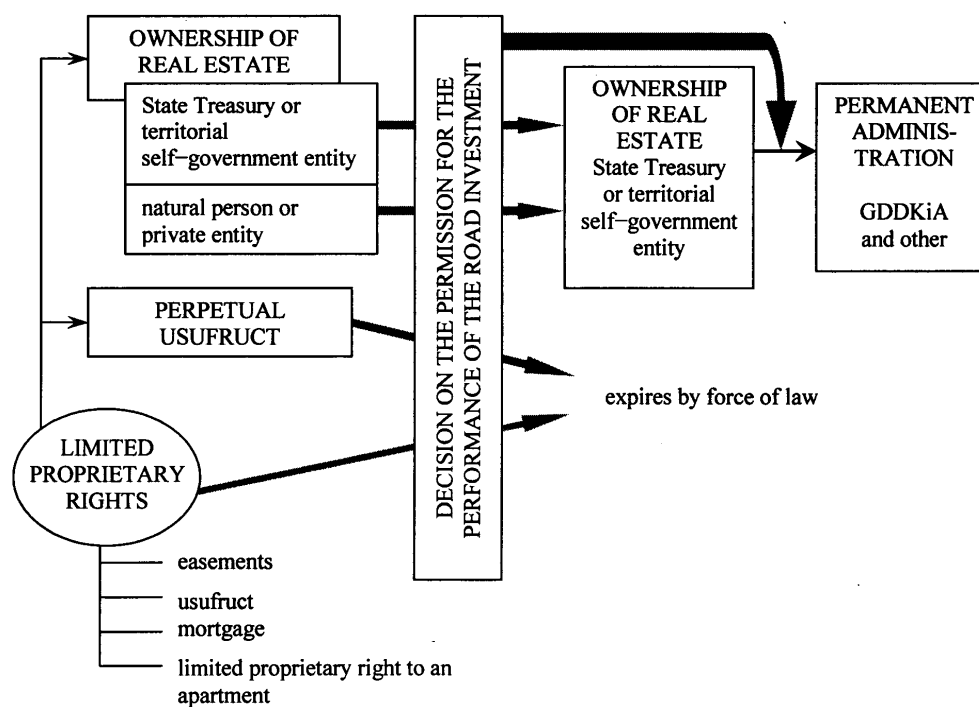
OWNERSHIP OF REAL ESTATE

State Treasury or territorial self–government entity

natural person or private entity

PERPETUAL USUFRUCT

LIMITED PROPRIETARY RIGHTS

easements

usufruct

mortgage

limited proprietary right to an apartment

DECISION ON THE PERMISSION FOR THE PERFORMANCE OF THE ROAD INVESTMENT

OWNERSHIP OF REAL ESTATE State Treasury or territorial self–government entity

PERMANENT ADMINIS-TRATION

GDDKiA and other

expires by force of law